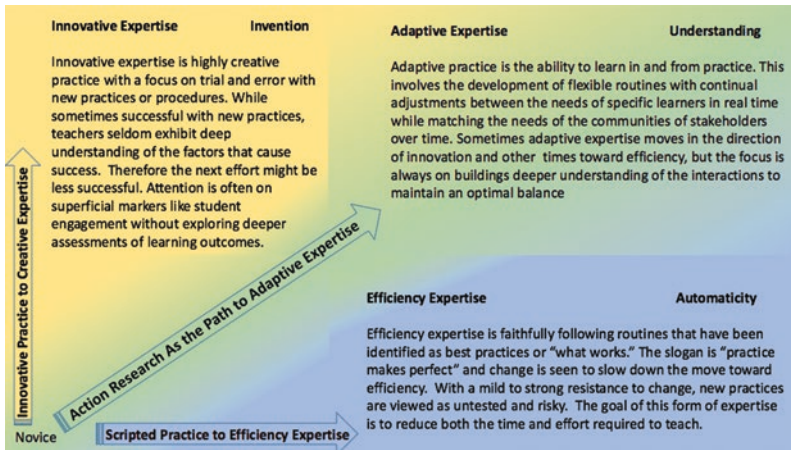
Innovative Expertise Invention

Innovative expertise is highly creative practice with a focus on trial and error with new practices or procedures. While sometimes successful with new practices, teachers seldom exhibit deep understanding of the factors that cause success. Therefore the next effort might be less successful. Attention is often on superficial markers like student engagement without exploring deeper assessments of learning outcomes.

Adaptive Expertise Understanding

Adaptive practice is the ability to learn in and from practice. This involves the development of flexible routines with continual adjustments between the needs of specific learners in real time while matching the needs of the communities of stakeholders over time. Sometimes adaptive expertise moves in the direction of innovation and other times toward efficiency, but the focus is always on buildings deeper understanding of the interactions to maintain an optimal balance

Innovative Practice to Creative Expertise

Action Research As the Path to Adaptive Expertise

Efficiency Expertise Automaticity

Efficiency expertise is faithfully following routines that have been identified as best practices or "what works." The slogan is "practice makes perfect" and change is seen to slow down the move toward efficiency. With a mild to strong resistance to change, new practices are viewed as untested and risky. The goal of this form of expertise is to reduce both the time and effort required to teach.

Novice

Scripted Practice to Efficiency Expertise